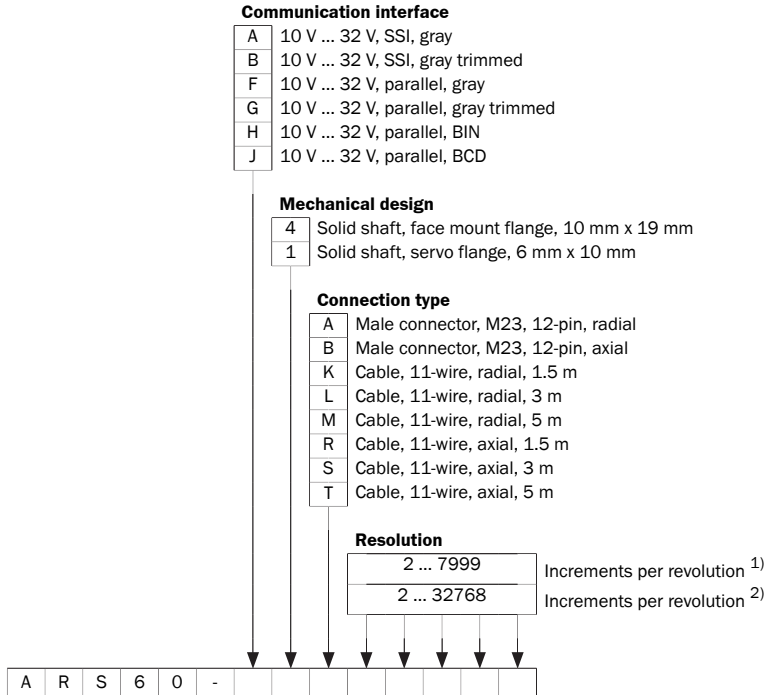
**Communication interface**

| | |
|---|---|
| A | 10 V ... 32 V, SSI, gray |
| B | 10 V ... 32 V, SSI, gray trimmed |
| F | 10 V ... 32 V, parallel, gray |
| G | 10 V ... 32 V, parallel, gray trimmed |
| H | 10 V ... 32 V, parallel, BIN |
| J | 10 V ... 32 V, parallel, BCD |

**Mechanical design**

| | |
|---|---|
| 4 | Solid shaft, face mount flange, 10 mm x 19 mm |
| 1 | Solid shaft, servo flange, 6 mm x 10 mm |

**Connection type**

| | |
|---|---|
| A | Male connector, M23, 12-pin, radial |
| B | Male connector, M23, 12-pin, axial |
| K | Cable, 11-wire, radial, 1.5 m |
| L | Cable, 11-wire, radial, 3 m |
| M | Cable, 11-wire, radial, 5 m |
| R | Cable, 11-wire, axial, 1.5 m |
| S | Cable, 11-wire, axial, 3 m |
| T | Cable, 11-wire, axial, 5 m |

**Resolution**

2 ... 7999 Increments per revolution $^{1)}$
2 ... 32768 Increments per revolution $^{2)}$

| A | R | S | 6 | 0 | - | | | | | | | | | |
|---|---|---|---|---|---|---|---|---|---|---|---|---|---|---|